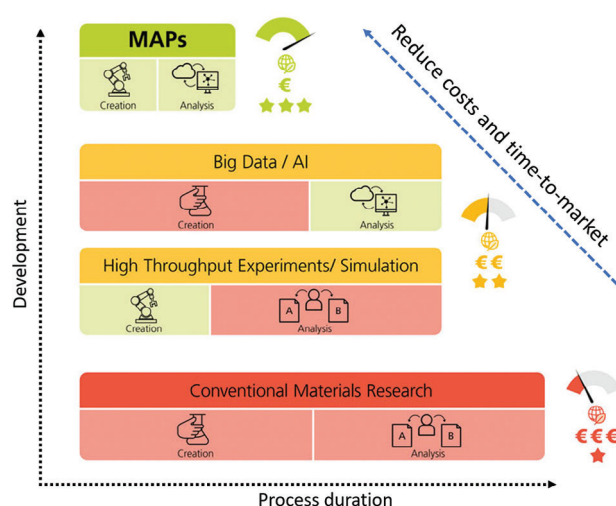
MAPs

Creation

Analysis

€

Reduce costs and time-to-market

Big Data / AI

Creation

Analysis

€€

High Throughput Experiments/ Simulation

Creation

A

B

Analysis

Conventional Materials Research

Creation

A

B

Analysis

€€€

Development

Process duration